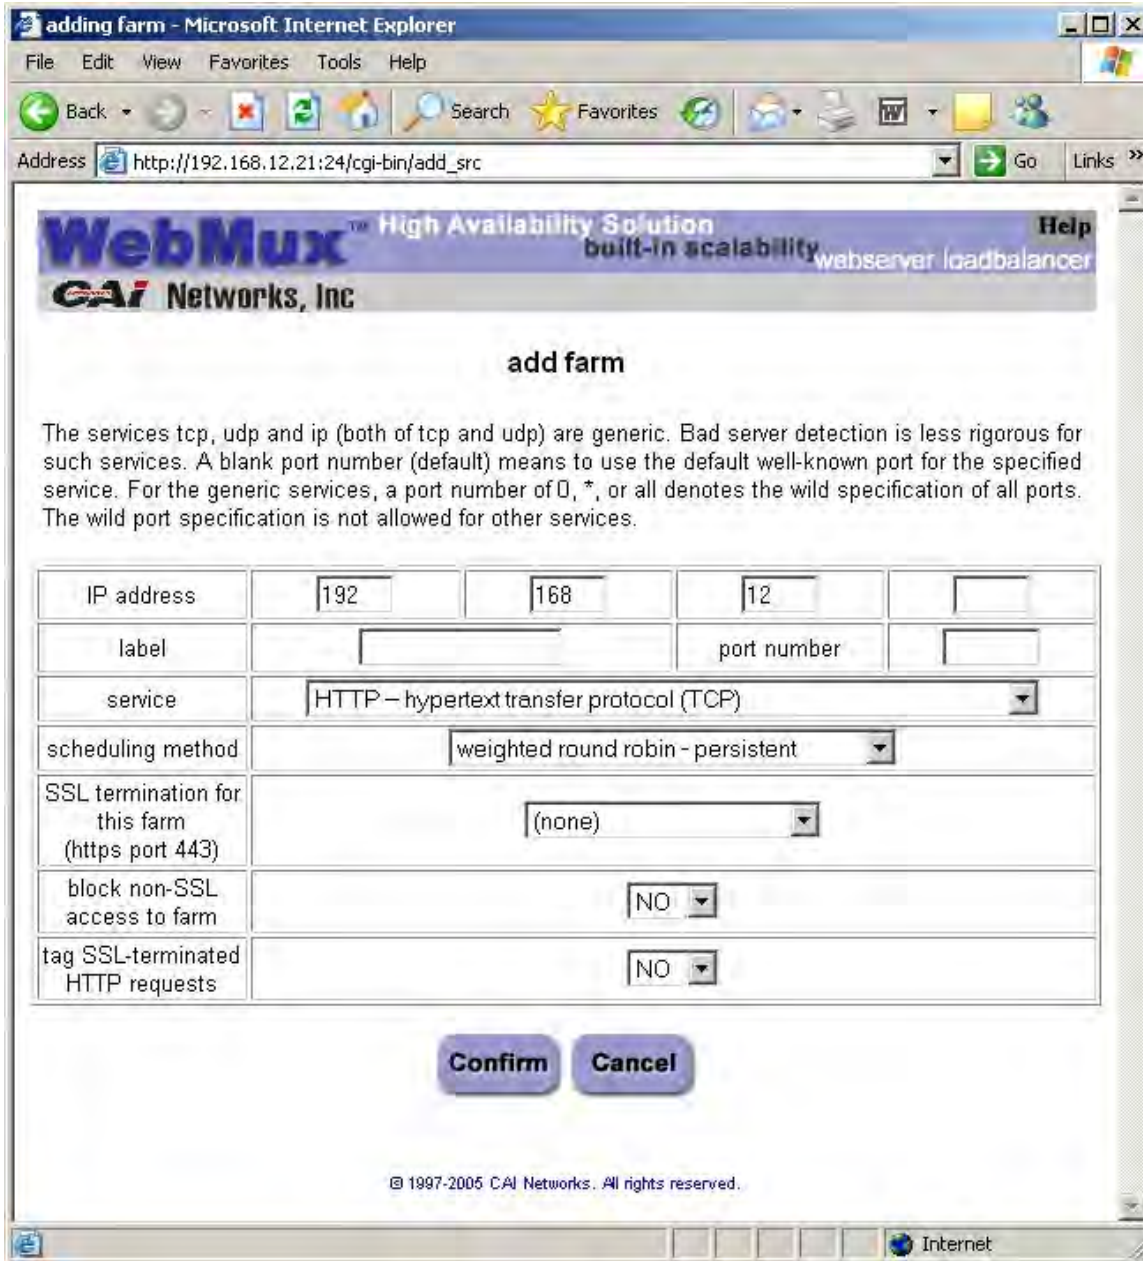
adding farm - Microsoft Internet Explorer

File Edit View Favorites Tools Help

Back Search Favorites

Address http://192.168.12.21:24/cgi-bin/add_src Go Links

WebMux™ High Availability Solution built-in scalability webserver loadbalancer Help

CAI Networks, Inc

add farm

The services tcp, udp and ip (both of tcp and udp) are generic. Bad server detection is less rigorous for such services. A blank port number (default) means to use the default well-known port for the specified service. For the generic services, a port number of 0, *, or all denotes the wild specification of all ports. The wild port specification is not allowed for other services.

| IP address | 192 | 168 | 12 | |
|---|---|---|---|---|
| label | | | port number | |
| service | HTTP – hypertext transfer protocol (TCP) | | | |
| scheduling method | weighted round robin - persistent | | | |
| SSL termination for this farm (https port 443) | (none) | | | |
| block non-SSL access to farm | NO | | | |
| tag SSL-terminated HTTP requests | NO | | | |

Confirm Cancel

© 1997-2005 CAI Networks. All rights reserved.

Internet